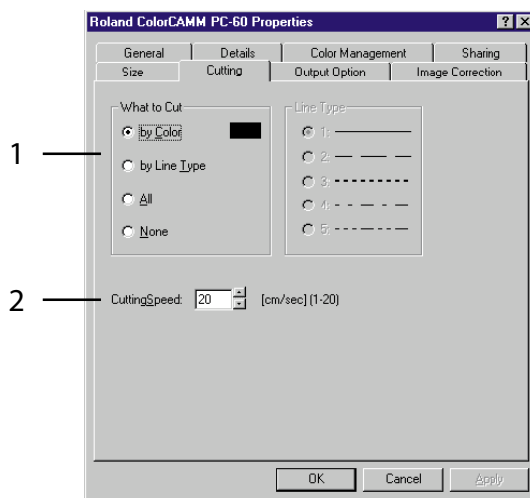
Roland ColorCAMM PC-60 Properties

? ×

General | Details | Color Management | Sharing
Size | Cutting | Output Option | Image Correction

What to Cut

by Color

by Line Type

All

None

Line Type

1:

2:

3:

4:

5:

1

2

CuttingSpeed: 20 [cm/sec] (1-20)

OK | Cancel | Apply